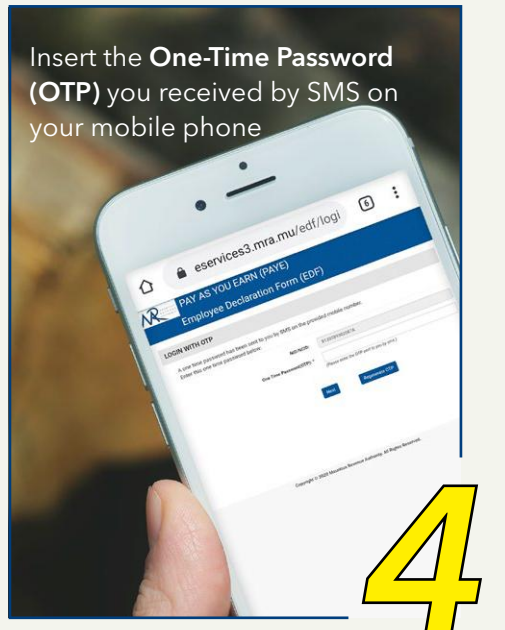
Insert the **One-Time Password (OTP)** you received by SMS on your mobile phone

eservices3.mra.mu/edf/logi

6

PAY AS YOU EARN (PAYE)

Employee Declaration Form (EDF)

LOGIN WITH OTP

A one time password has been sent to you by SMS on the provided mobile number. Enter this one time password below.

NID/NSN

One Time Password(OTP): *

(Please enter the OTP sent to you by sms)

Next

Regenerate OTP

Copyright © 2020 Mauritius Revenue Authority. All Rights Reserved.

4